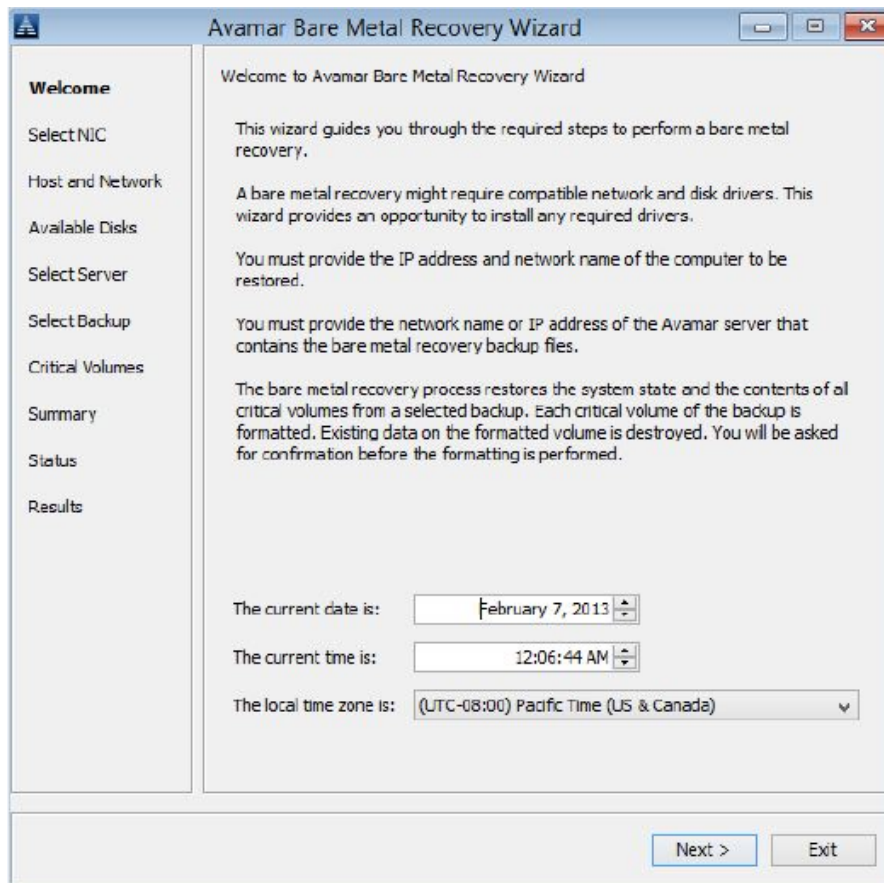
Avamar Bare Metal Recovery Wizard

Welcome
Select NIC
Host and Network
Available Disks
Select Server
Select Backup
Critical Volumes
Summary
Status
Results

Welcome to Avamar Bare Metal Recovery Wizard

This wizard guides you through the required steps to perform a bare metal recovery.

A bare metal recovery might require compatible network and disk drivers. This wizard provides an opportunity to install any required drivers.

You must provide the IP address and network name of the computer to be restored.

You must provide the network name or IP address of the Avamar server that contains the bare metal recovery backup files.

The bare metal recovery process restores the system state and the contents of all critical volumes from a selected backup. Each critical volume of the backup is formatted. Existing data on the formatted volume is destroyed. You will be asked for confirmation before the formatting is performed.

The current date is: February 7, 2013

The current time is: 12:06:44 AM

The local time zone is: (UTC-08:00) Pacific Time (US & Canada)

Next >
Exit